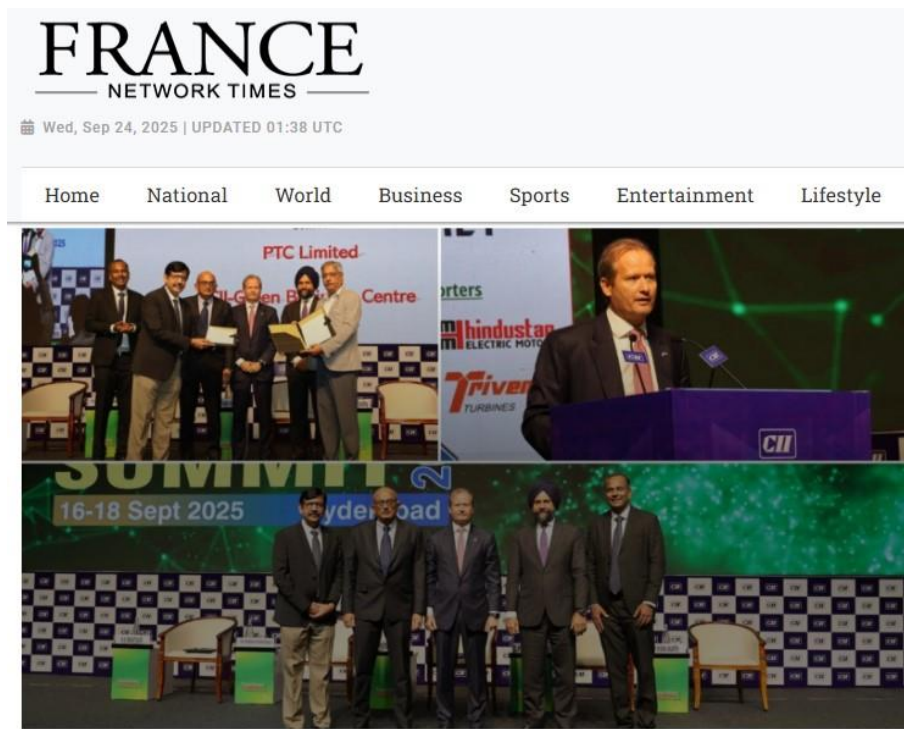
FRANCE
NETWORK TIMES

Wed, Sep 24, 2025 | UPDATED 01:38 UTC

Home National World Business Sports Entertainment Lifestyle

PTC Limited
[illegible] Centre

rters
hindustan
ELECTRIC MOTO
Triven
TURBINES

CII

16-18 Sept 2025
yderabad